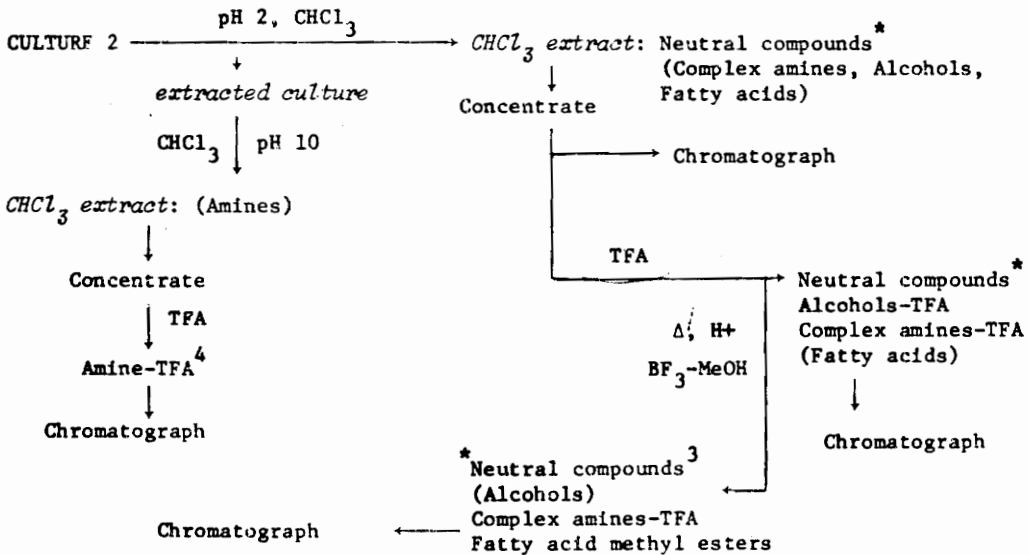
CULTURF 2 pH 2, $CHCl_3$ $CHCl_3$ *extract*: Neutral compounds*
(Complex amines, Alcohols, Fatty acids)

*extracted culture*

$CHCl_3$ pH 10

Concentrate

Chromatograph

$CHCl_3$ *extract*: (Amines)

Concentrate

TFA

Amine-TFA$^4$

Chromatograph

TFA

Neutral compounds*
Alcohols-TFA
Complex amines-TFA
(Fatty acids)

Chromatograph

Δ, H+
$BF_3$-MeOH

*Neutral compounds$^3$
(Alcohols)
Complex amines-TFA
Fatty acid methyl esters

Chromatograph